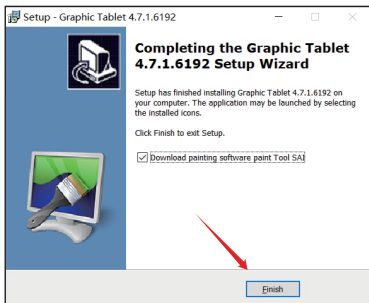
Setup - Graphic Tablet 4.7.1.6192

Completing the Graphic Tablet 4.7.1.6192 Setup Wizard

Setup has finished installing Graphic Tablet 4.7.1.6192 on your computer. The application may be launched by selecting the installed icons.

Click Finish to exit Setup.

Download painting software paint Tool SAI

Finish